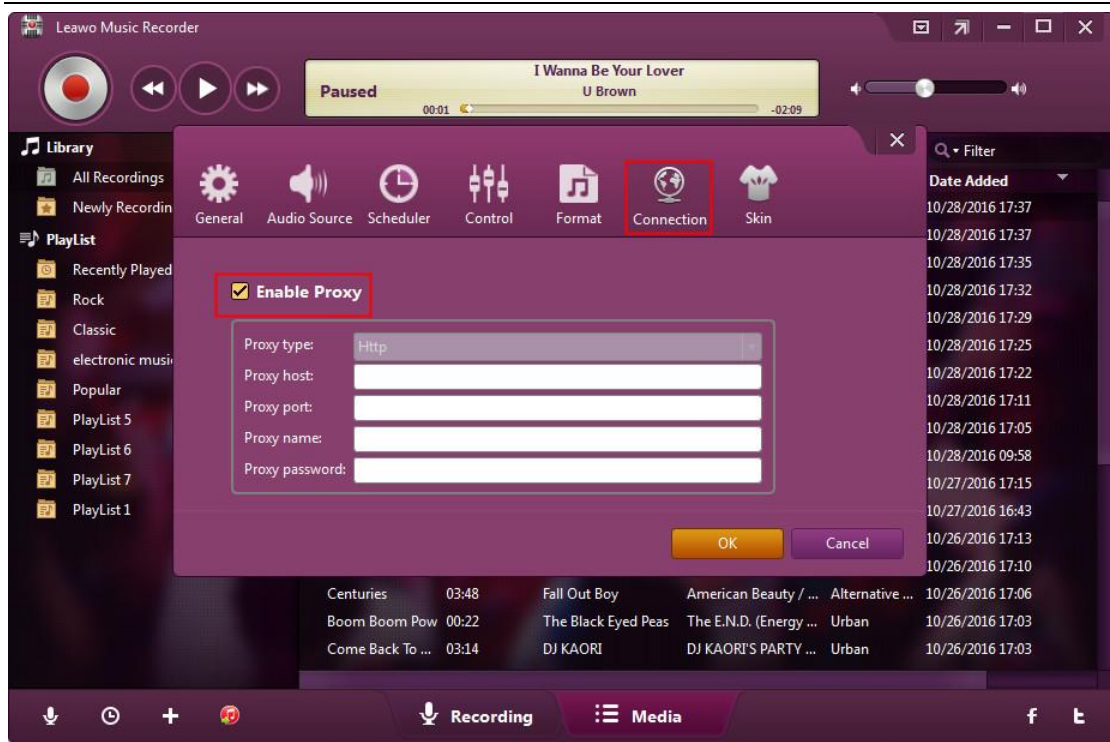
Leawo Music Recorder

Paused

I Wanna Be Your Lover

U Brown

00:01

-02:09

Library

All Recordings

Newly Recordin

PlayList

Recently Played

Rock

Classic

electronic musi

Popular

PlayList 5

PlayList 6

PlayList 7

PlayList 1

General

Audio Source

Scheduler

Control

Format

Connection

Skin

Enable Proxy

Proxy type: Http

Proxy host:

Proxy port:

Proxy name:

Proxy password:

OK

Cancel

Filter

Date Added

10/28/2016 17:37

10/28/2016 17:37

10/28/2016 17:35

10/28/2016 17:32

10/28/2016 17:29

10/28/2016 17:25

10/28/2016 17:22

10/28/2016 17:11

10/28/2016 17:05

10/28/2016 09:58

10/27/2016 17:15

10/27/2016 16:43

10/26/2016 17:13

10/26/2016 17:10

| Centuries | 03:48 | Fall Out Boy | American Beauty / ... | Alternative ... | 10/26/2016 17:06 |
|---|---|---|---|---|---|
| Boom Boom Pow | 00:22 | The Black Eyed Peas | The E.N.D. (Energy ... | Urban | 10/26/2016 17:03 |
| Come Back To ... | 03:14 | DJ KAORI | DJ KAORI'S PARTY ... | Urban | 10/26/2016 17:03 |

Recording

Media